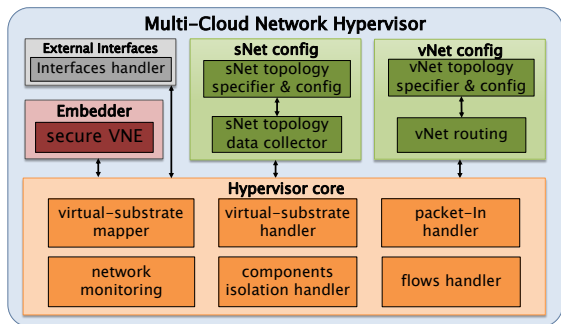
Multi-Cloud Network Hypervisor

External Interfaces

Interfaces handler

Embedder

secure VNE

sNet config

sNet topology specifier & config

sNet topology data collector

vNet config

vNet topology specifier & config

vNet routing

Hypervisor core

virtual-substrate mapper

virtual-substrate handler

packet-In handler

network monitoring

components isolation handler

flows handler